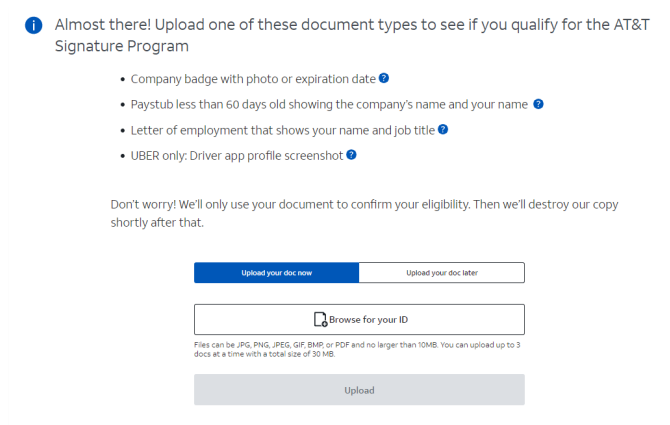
Almost there! Upload one of these document types to see if you qualify for the AT&T Signature Program

- Company badge with photo or expiration date ?
- Paystub less than 60 days old showing the company's name and your name ?
- Letter of employment that shows your name and job title ?
- UBER only: Driver app profile screenshot ?

Don't worry! We'll only use your document to confirm your eligibility. Then we'll destroy our copy shortly after that.

Upload your doc now | Upload your doc later

Browse for your ID

Files can be JPG, PNG, JPEG, GIF, BMP, or PDF and no larger than 10MB. You can upload up to 3 docs at a time with a total size of 30 MB.

Upload